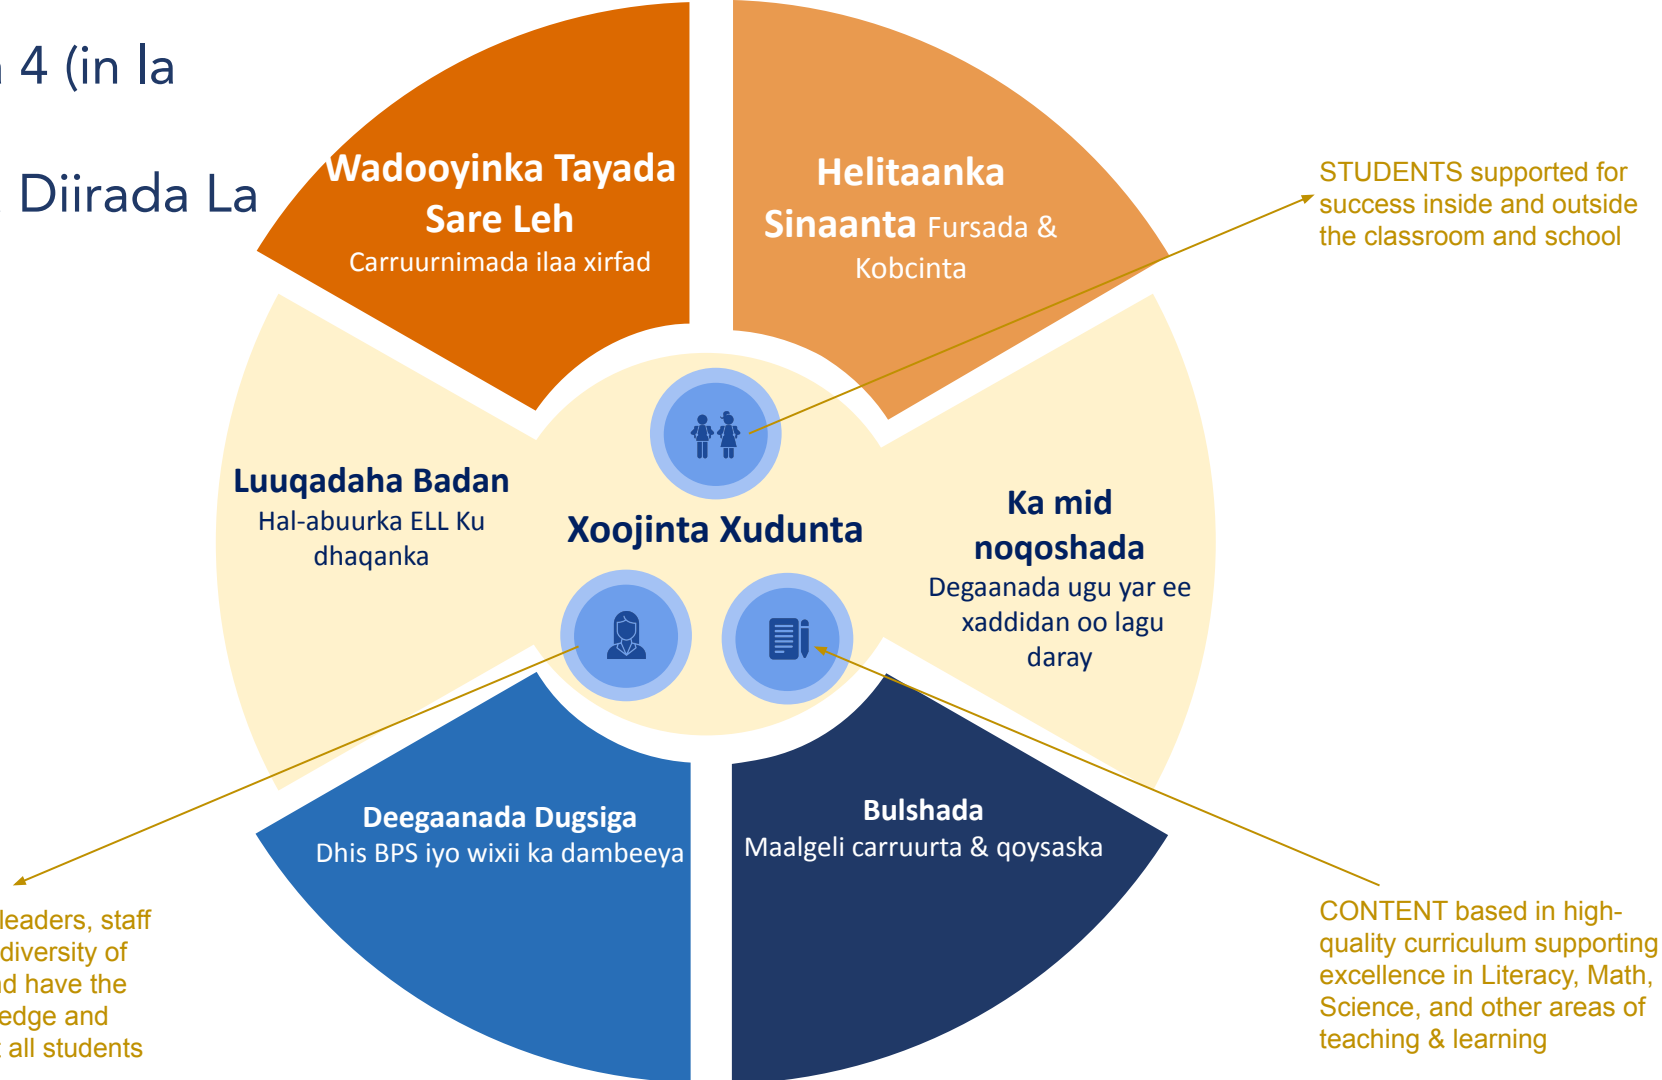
4 (in la

Diirada La

Wadooyinka Tayada Sare Leh
Carruurnimada ilaa xirfad

Helitaanka Sinaanta Fursada & Kobcinta

STUDENTS supported for success inside and outside the classroom and school

Luuqadaha Badan
Hal-abuurka ELL Ku dhaqanka

Xoojinta Xudunta

Ka mid noqoshada
Degaanada ugu yar ee xaddidan oo lagu daray

Deegaanada Dugsiga
Dhis BPS iyo wixii ka dambeeya

Bulshada
Maalgeli carruurta & qoysaska

leaders, staff diversity of d have the edge and all students

CONTENT based in high-quality curriculum supporting excellence in Literacy, Math, Science, and other areas of teaching & learning